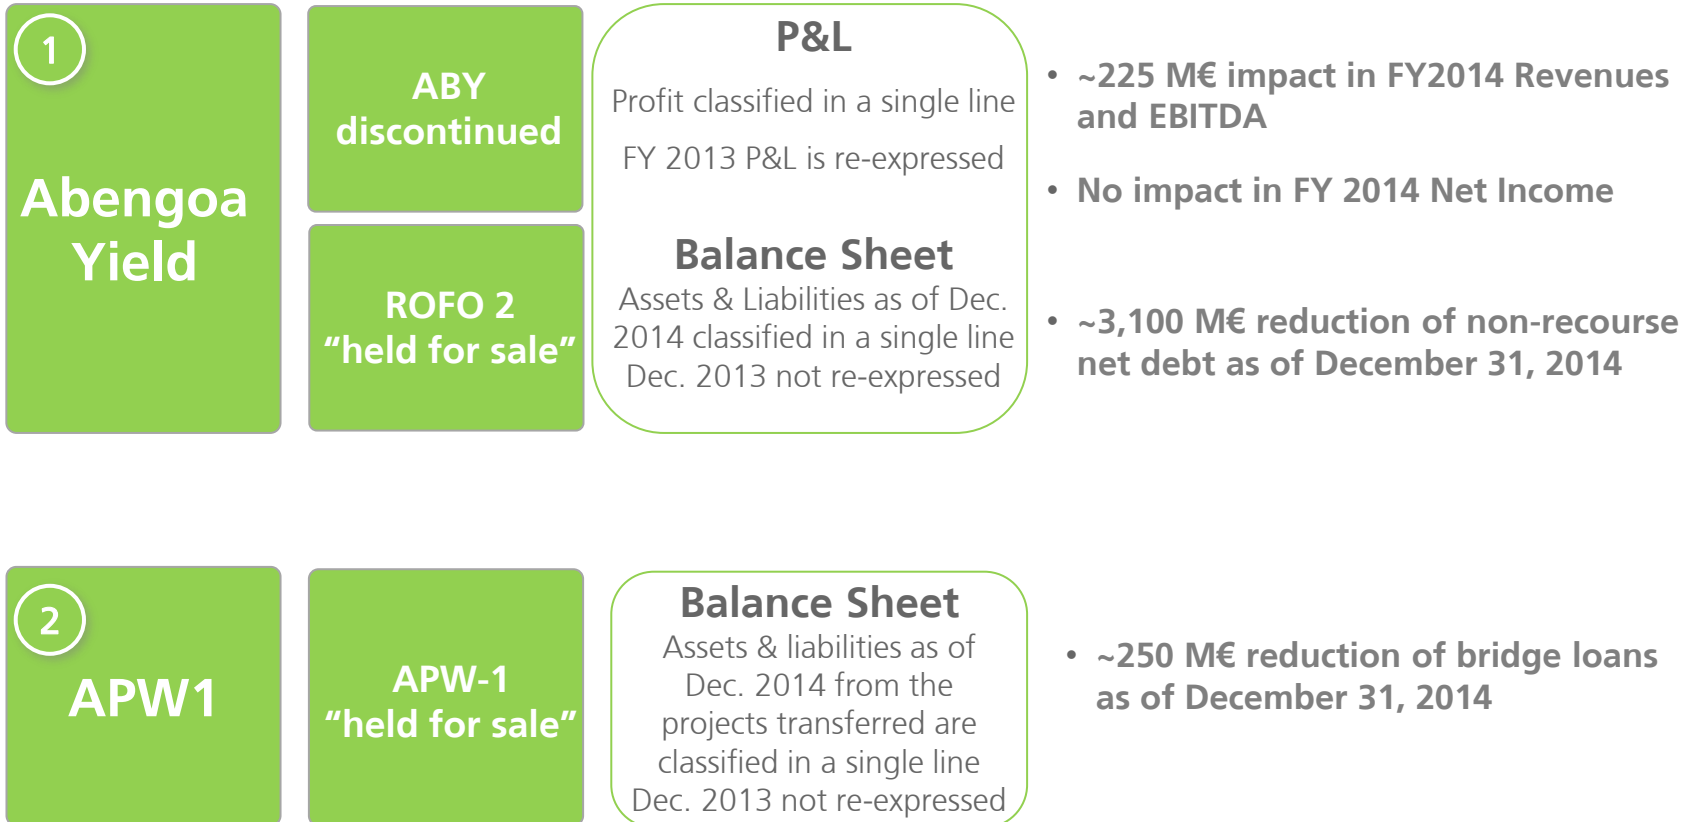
1

Abengoa Yield

ABY discontinued

ROFO 2 “held for sale”

P&L

Profit classified in a single line

FY 2013 P&L is re-expressed

Balance Sheet

Assets & Liabilities as of Dec. 2014 classified in a single line Dec. 2013 not re-expressed

• ~225 M€ impact in FY2014 Revenues and EBITDA

• No impact in FY 2014 Net Income

• ~3,100 M€ reduction of non-recourse net debt as of December 31, 2014

2

APW1

APW-1 “held for sale”

Balance Sheet

Assets & liabilities as of Dec. 2014 from the projects transferred are classified in a single line Dec. 2013 not re-expressed

• ~250 M€ reduction of bridge loans as of December 31, 2014